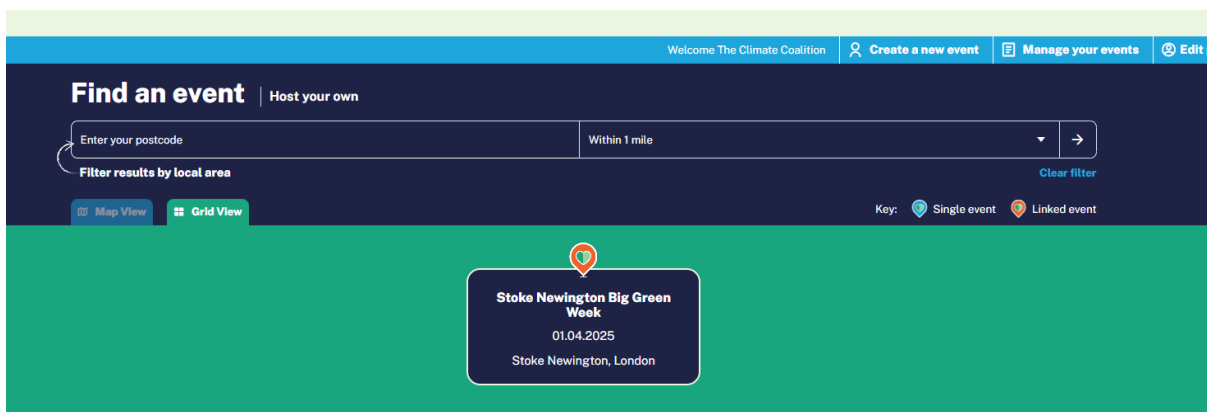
Welcome The Climate Coalition | Create a new event | Manage your events | Edit

Find an event | Host your own

Enter your postcode | Within 1 mile

Filter results by local area

Clear filter

Map View | Grid View

Key: Single event Linked event

Stoke Newington Big Green Week

01.04.2025

Stoke Newington, London